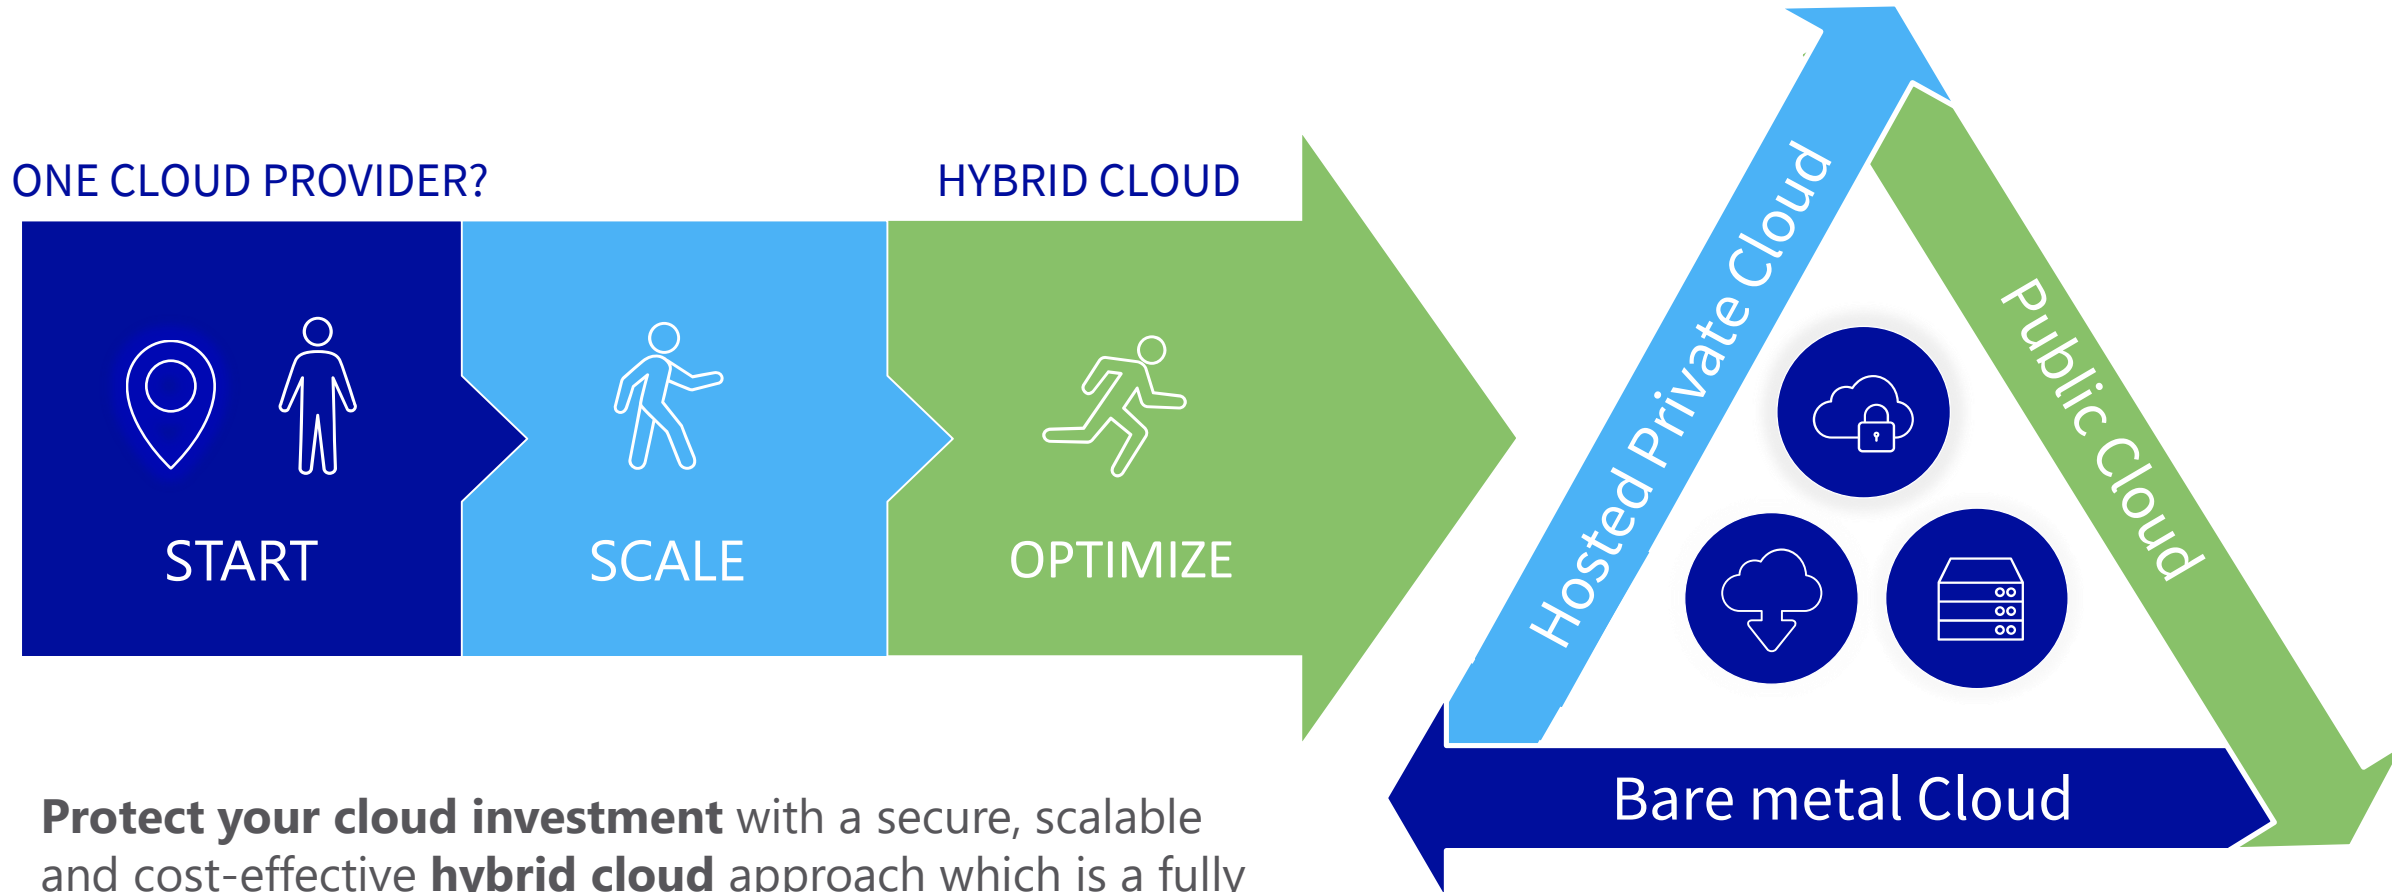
ONE CLOUD PROVIDER?

HYBRID CLOUD

START

SCALE

OPTIMIZE

Hosted Private Cloud

Public Cloud

Bare metal Cloud

**Protect your cloud investment** with a secure, scalable and cost-effective **hybrid cloud** approach which is a fully